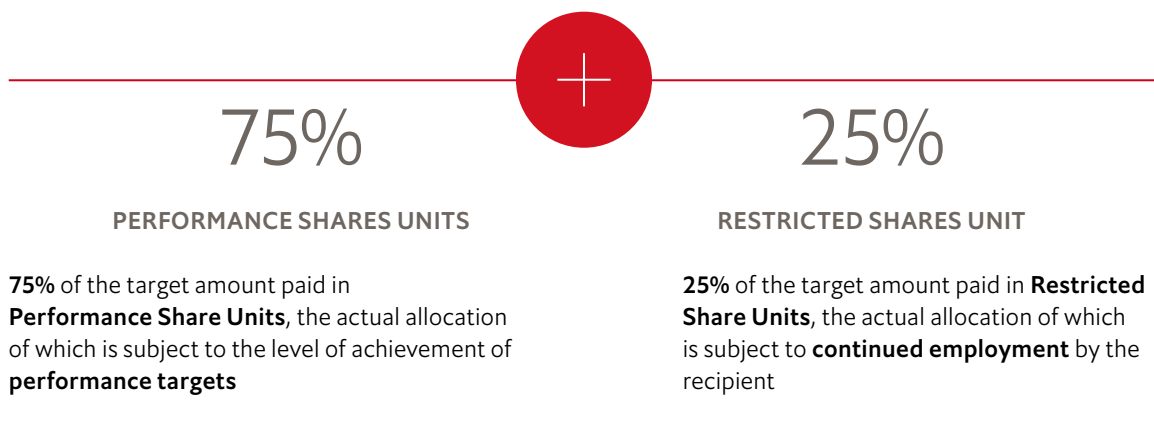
75%

PERFORMANCE SHARES UNITS

**75%** of the target amount paid in **Performance Share Units**, the actual allocation of which is subject to the level of achievement of **performance targets**

+

25%

RESTRICTED SHARES UNIT

**25%** of the target amount paid in **Restricted Share Units**, the actual allocation of which is subject to **continued employment** by the recipient